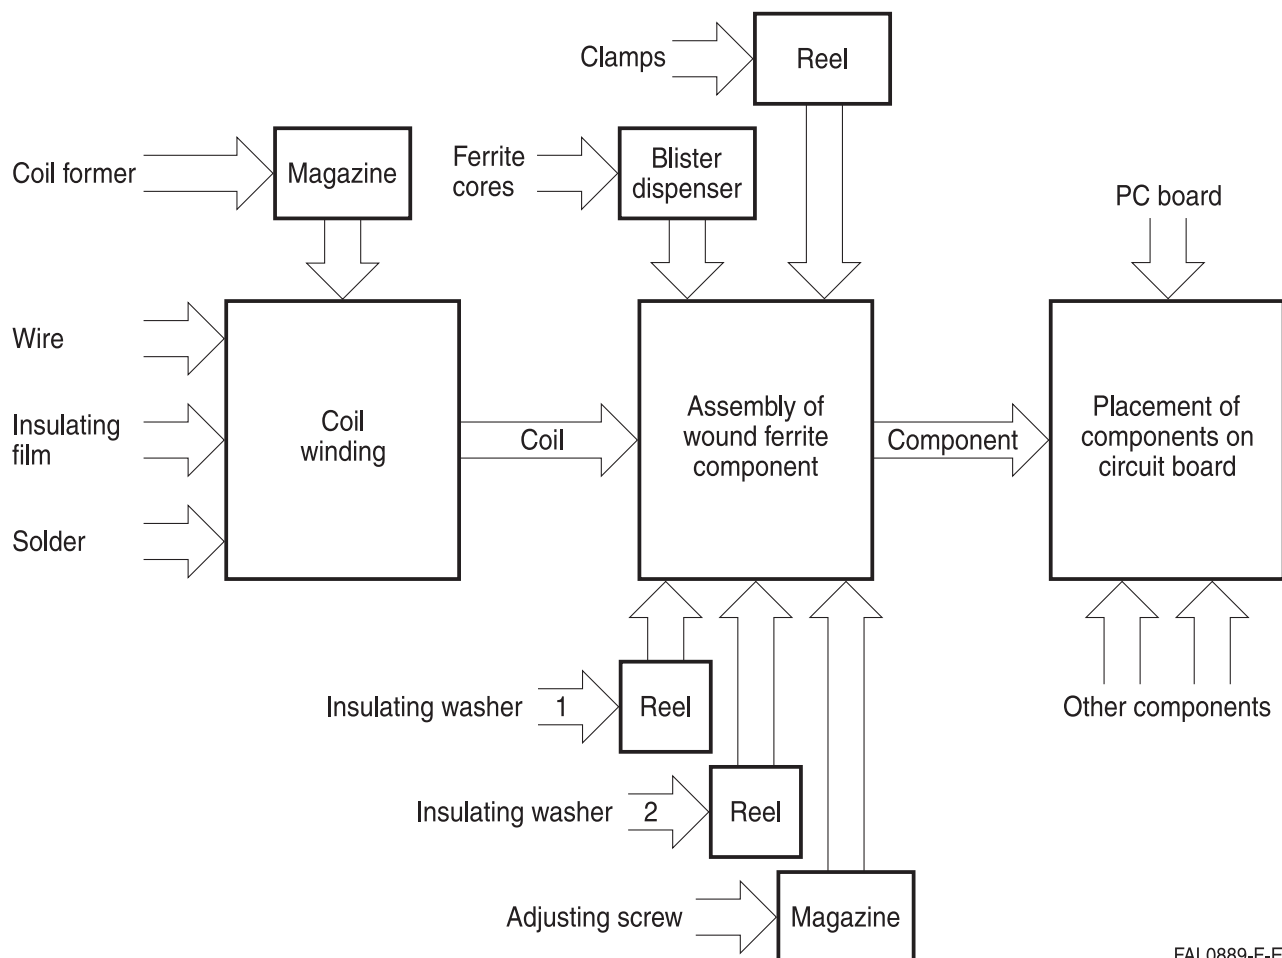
Clamps

Reel

Coil former

Magazine

Ferrite cores

Blister dispenser

PC board

Wire

Insulating film

Solder

Coil winding

Coil

Assembly of wound ferrite component

Component

Placement of components on circuit board

Insulating washer 1

Reel

Insulating washer 2

Reel

Other components

Adjusting screw

Magazine

FAL0889-E-E